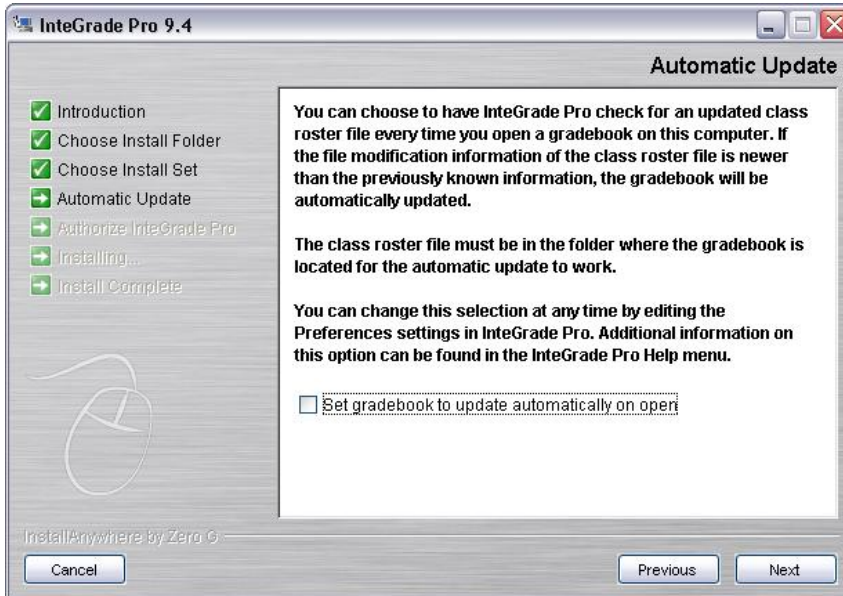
InteGrade Pro 9.4

Automatic Update

Introduction
Choose Install Folder
Choose Install Set
Automatic Update
Authorize InteGrade Pro
Installing...
Install Complete

You can choose to have InteGrade Pro check for an updated class roster file every time you open a gradebook on this computer. If the file modification information of the class roster file is newer than the previously known information, the gradebook will be automatically updated.

The class roster file must be in the folder where the gradebook is located for the automatic update to work.

You can change this selection at any time by editing the Preferences settings in InteGrade Pro. Additional information on this option can be found in the InteGrade Pro Help menu.

Set gradebook to update automatically on open

InstallAnywhere by Zero G

Cancel

Previous

Next